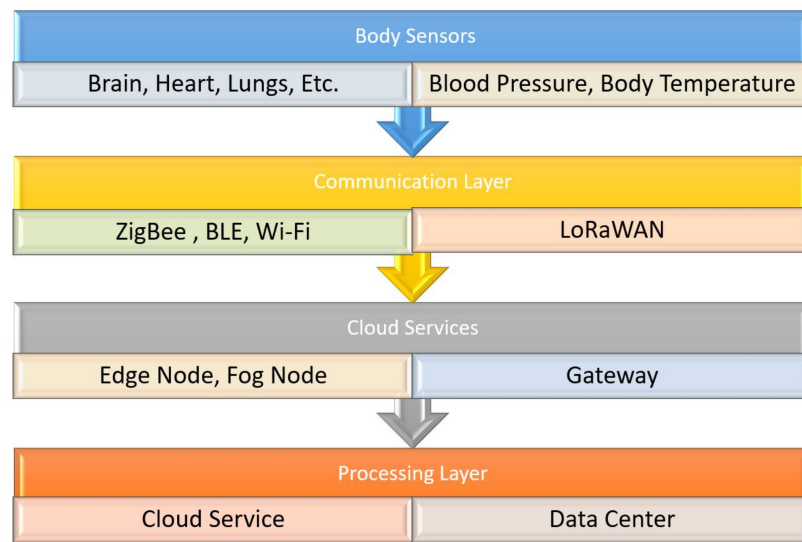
Body Sensors

Brain, Heart, Lungs, Etc.

Blood Pressure, Body Temperature

Communication Layer

ZigBee , BLE, Wi-Fi

LoRaWAN

Cloud Services

Edge Node, Fog Node

Gateway

Processing Layer

Cloud Service

Data Center